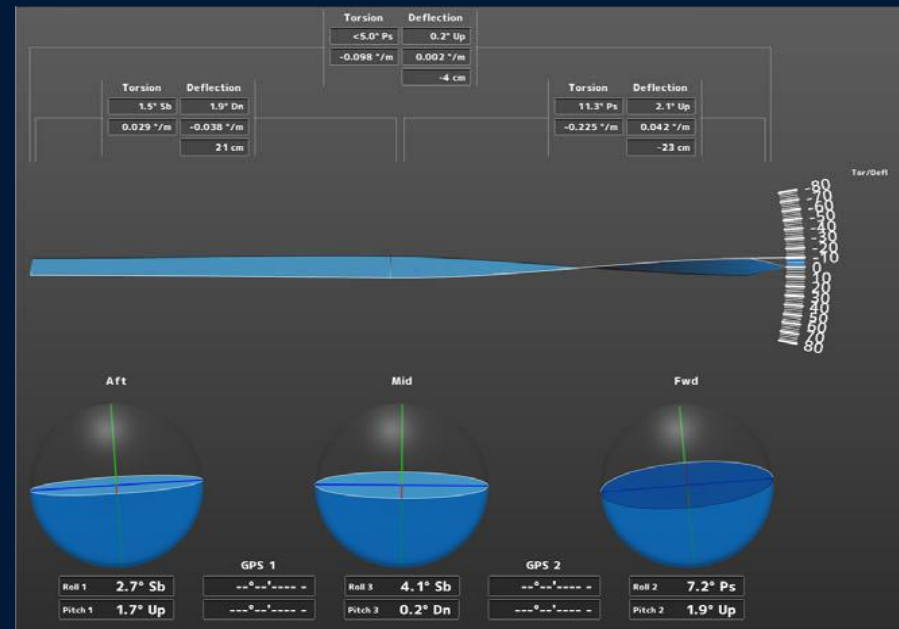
Torsion Deflection
<5.0° Ps 0.2° Up
-0.098 °/m 0.002 °/m
-4 cm

Torsion Deflection
1.5° Sb 1.9° Dn
0.029 °/m -0.038 °/m
21 cm

Torsion Deflection
11.3° Ps 2.1° Up
-0.225 °/m 0.042 °/m
-23 cm

Tor/Defl
-80
-70
-60
-50
-40
-30
-20
-10
0
10
20
30
40
50
60
70
80

Aft

Mid

Fwd

GPS 1

GPS 2

Roll 1 2.7° Sb
Pitch 1 1.7° Up

--°--'---- -
---°--'---- -

Roll 3 4.1° Sb
Pitch 3 0.2° Dn

--°--'---- -
---°--'---- -

Roll 2 7.2° Ps
Pitch 2 1.9° Up